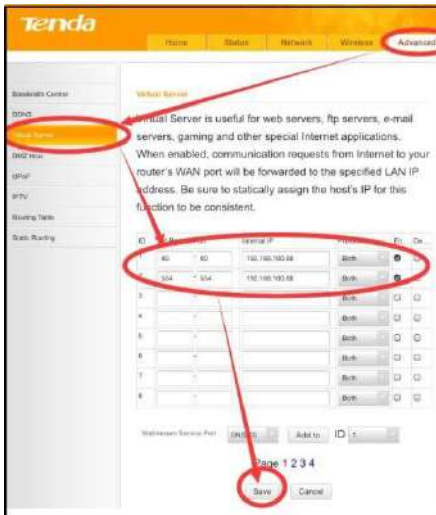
Tenda

Home Status Network Wireless Advanced

Bandwidth Control
DDNS
Virtual Server
DMZ Host
UPnP
IPTV
Routing Table
Static Routing

Virtual Server

Virtual Server is useful for web servers, ftp servers, e-mail servers, gaming and other special Internet applications. When enabled, communication requests from Internet to your router's WAN port will be forwarded to the specified LAN IP address. Be sure to statically assign the host's IP for this function to be consistent.

| ID | Port Range | Internal IP | Protocol | En | De |
|---|---|---|---|---|---|
| 1 | 80 - 80 | 192.168.180.88 | Both | | |
| 2 | 554 - 554 | 192.168.180.88 | Both | | |
| 3 | - | | Both | | |
| 4 | - | | Both | | |
| 5 | - | | Both | | |
| 6 | - | | Both | | |
| 7 | - | | Both | | |
| 8 | - | | Both | | |

Well-known Service Port DNS(53) Add to ID 1

Page 1 2 3 4

Save Cancel